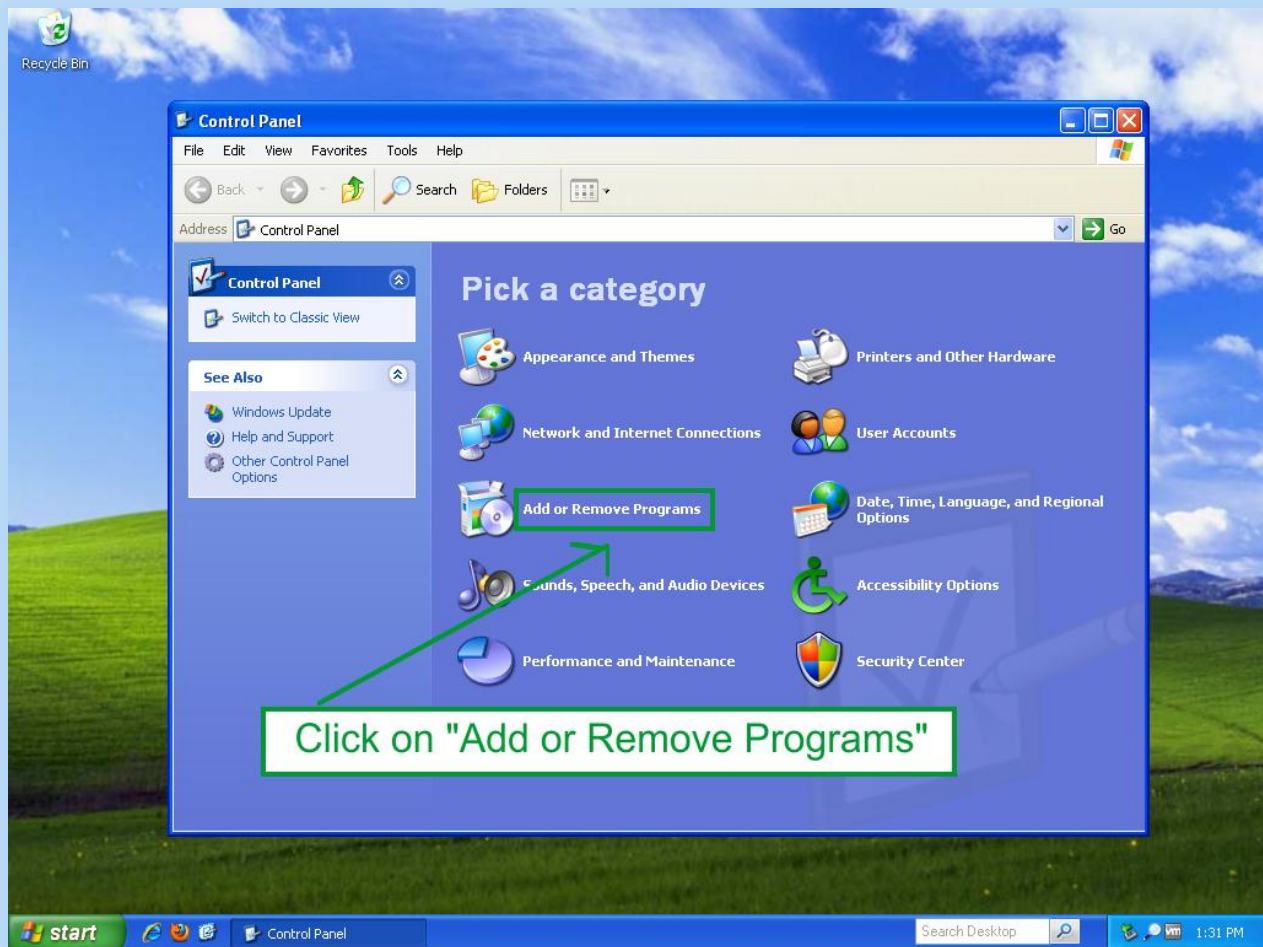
Recycle Bin

Control Panel

File Edit View Favorites Tools Help

Back Search Folders

Address Control Panel Go

Control Panel

Switch to Classic View

See Also

Windows Update

Help and Support

Other Control Panel Options

Pick a category

Appearance and Themes

Printers and Other Hardware

Network and Internet Connections

User Accounts

Add or Remove Programs

Date, Time, Language, and Regional Options

Sounds, Speech, and Audio Devices

Accessibility Options

Performance and Maintenance

Security Center

Click on "Add or Remove Programs"

start

Control Panel

Search Desktop

1:31 PM